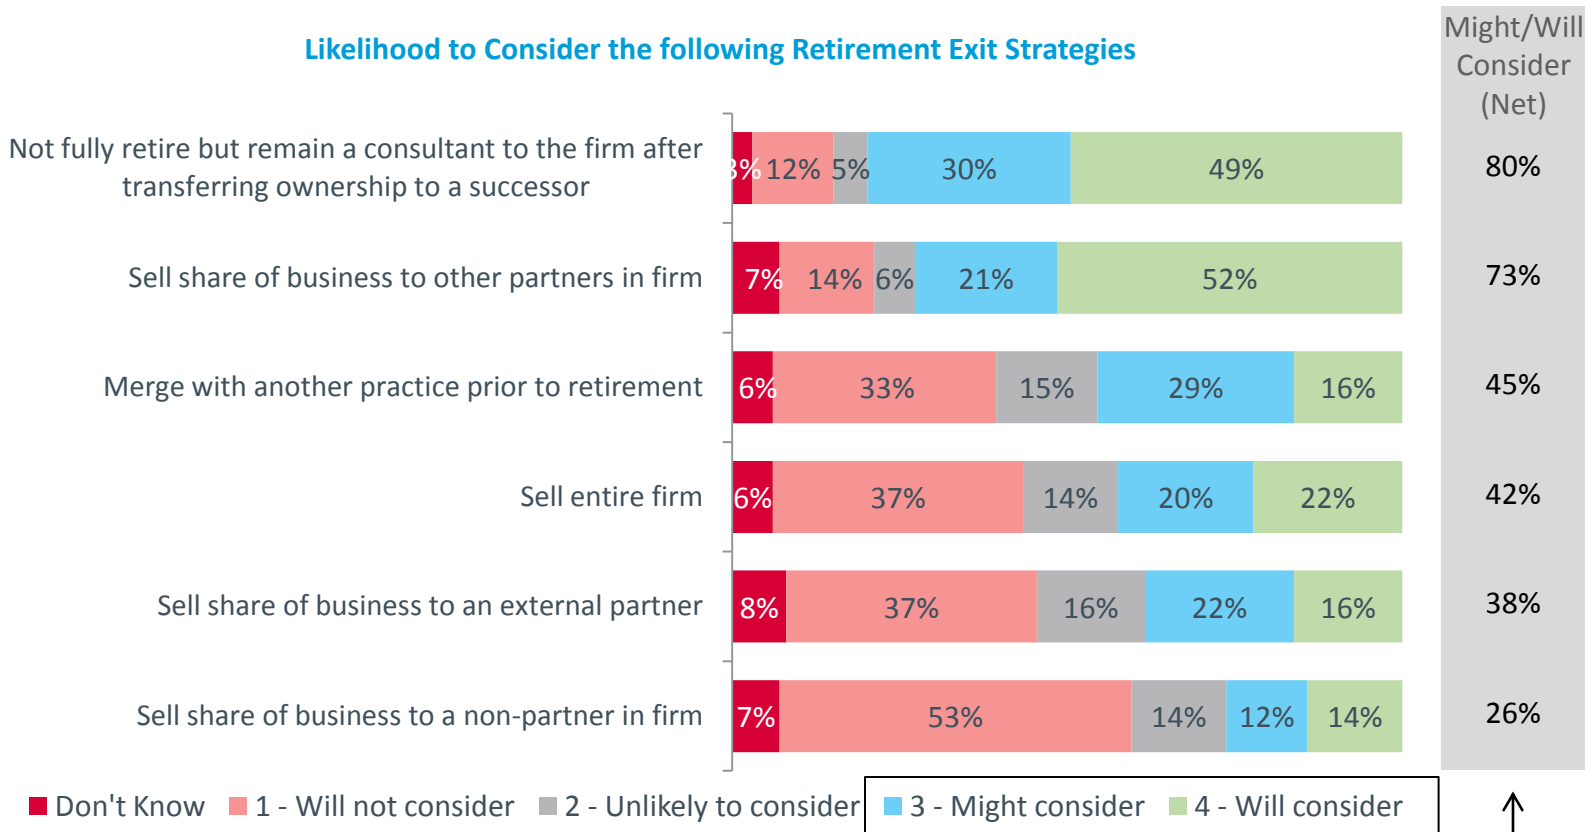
Likelihood to Consider the following Retirement Exit Strategies

Might/Will Consider (Net)

| | Don't Know | 1 - Will not consider | 2 - Unlikely to consider | 3 - Might consider | 4 - Will consider | Might/Will Consider (Net) |
|---|---|---|---|---|---|---|
| Not fully retire but remain a consultant to the firm after transferring ownership to a successor | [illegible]% | 12% | 5% | 30% | 49% | 80% |
| Sell share of business to other partners in firm | 7% | 14% | 6% | 21% | 52% | 73% |
| Merge with another practice prior to retirement | 6% | 33% | 15% | 29% | 16% | 45% |
| Sell entire firm | 6% | 37% | 14% | 20% | 22% | 42% |
| Sell share of business to an external partner | 8% | 37% | 16% | 22% | 16% | 38% |
| Sell share of business to a non-partner in firm | 7% | 53% | 14% | 12% | 14% | 26% |

Don't Know 1 - Will not consider 2 - Unlikely to consider 3 - Might consider 4 - Will consider